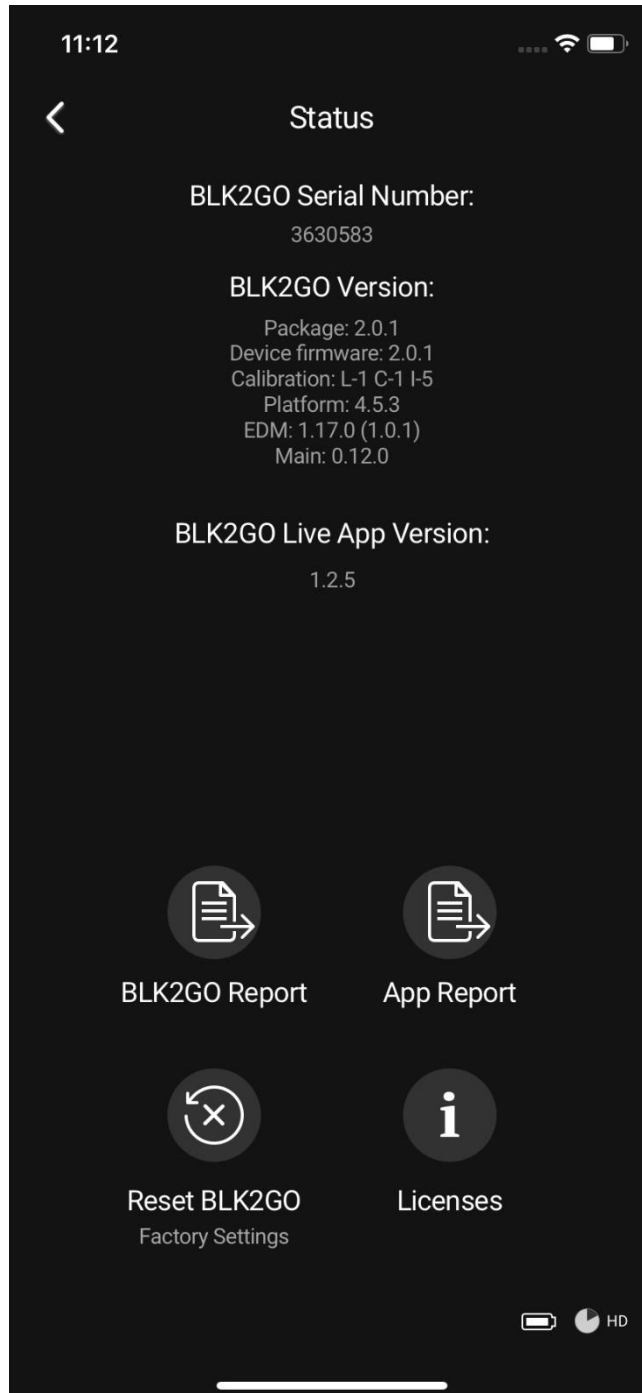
11:12

Status

BLK2GO Serial Number:
3630583

BLK2GO Version:
Package: 2.0.1
Device firmware: 2.0.1
Calibration: L-1 C-1 I-5
Platform: 4.5.3
EDM: 1.17.0 (1.0.1)
Main: 0.12.0

BLK2GO Live App Version:
1.2.5

BLK2GO Report

App Report

Reset BLK2GO
Factory Settings

Licenses

HD